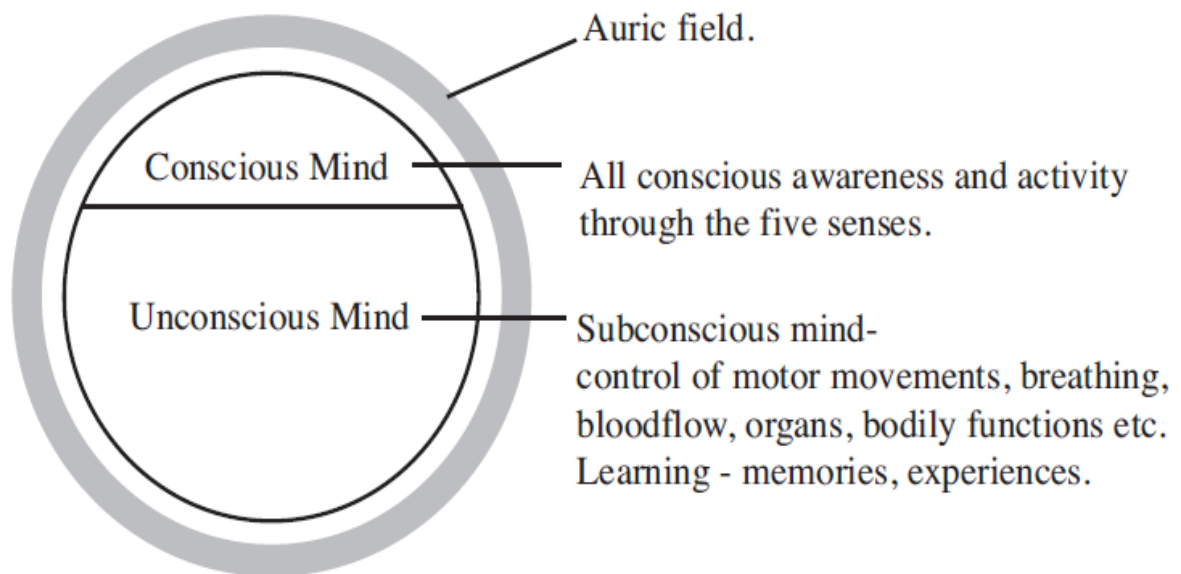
Auric field.

Conscious Mind

All conscious awareness and activity through the five senses.

Unconscious Mind

Subconscious mind-
control of motor movements, breathing, bloodflow, organs, bodily functions etc.
Learning - memories, experiences.